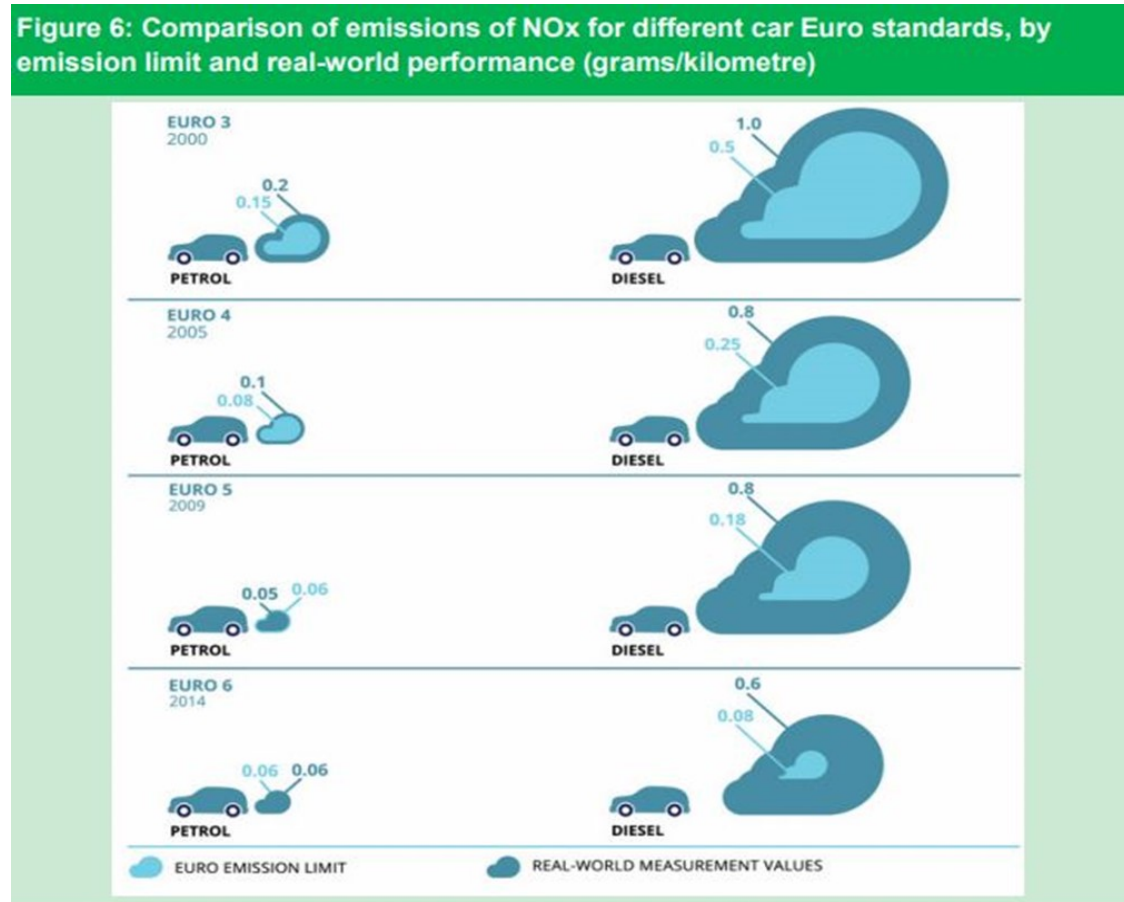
Figure 6: Comparison of emissions of NOx for different car Euro standards, by emission limit and real-world performance (grams/kilometre)

EURO 3
2000

0.2
0.15
PETROL

1.0
0.5
DIESEL

EURO 4
2005

0.1
0.08
PETROL

0.8
0.25
DIESEL

EURO 5
2009

0.05 0.06
PETROL

0.8
0.18
DIESEL

EURO 6
2014

0.06 0.06
PETROL

0.6
0.08
DIESEL

EURO EMISSION LIMIT
REAL-WORLD MEASUREMENT VALUES